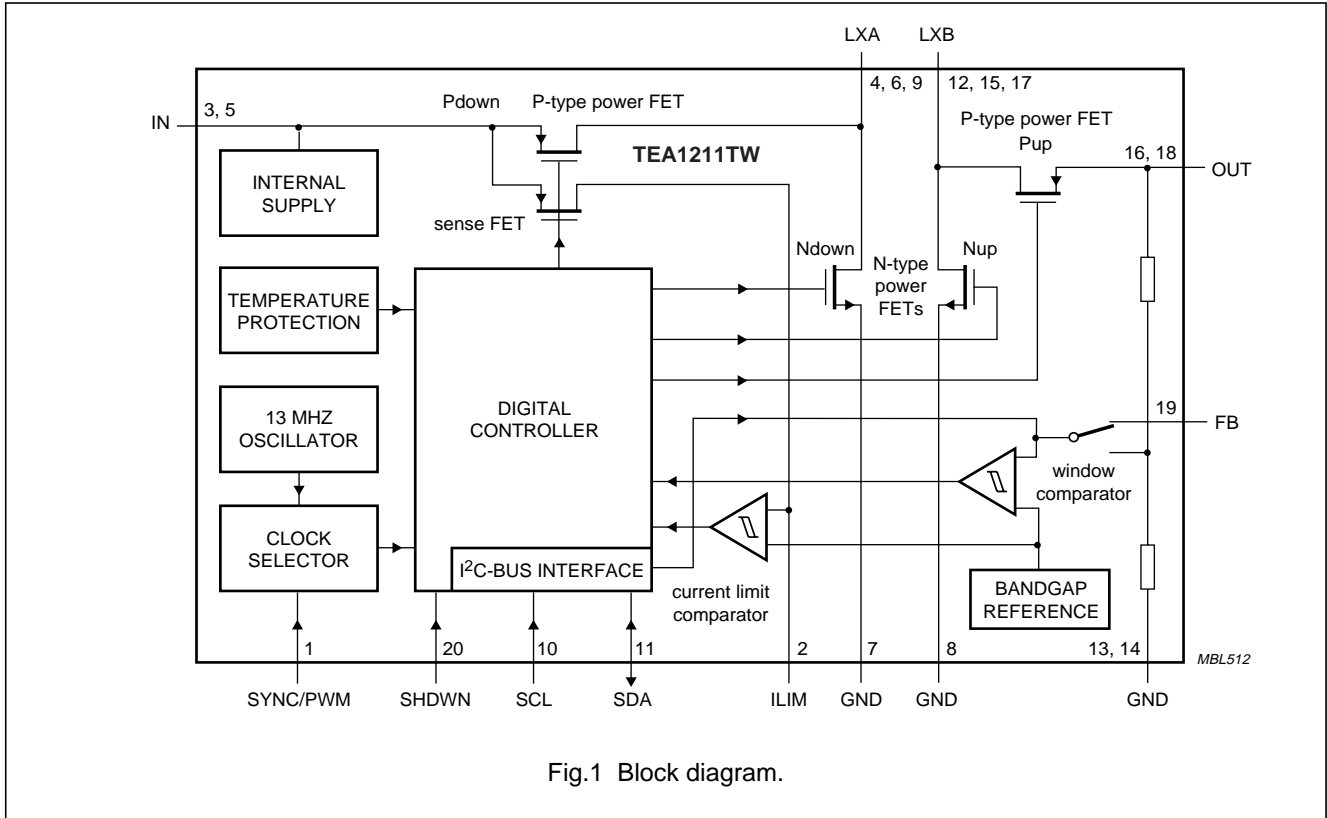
LXA
LXB
4, 6, 9
12, 15, 17
IN
3, 5
Pdown
P-type power FET
P-type power FET
Pup
TEA1211TW
16, 18
OUT
INTERNAL SUPPLY
sense FET
Ndown
N-type power FETs
Nup
TEMPERATURE PROTECTION
13 MHZ OSCILLATOR
DIGITAL CONTROLLER
19
FB
window comparator
CLOCK SELECTOR
I$^2$C-BUS INTERFACE
current limit comparator
BANDGAP REFERENCE
1
20
10
11
2
7
8
13, 14
MBL512
SYNC/PWM
SHDWN
SCL
SDA
ILIM
GND
GND
GND

Fig.1 Block diagram.